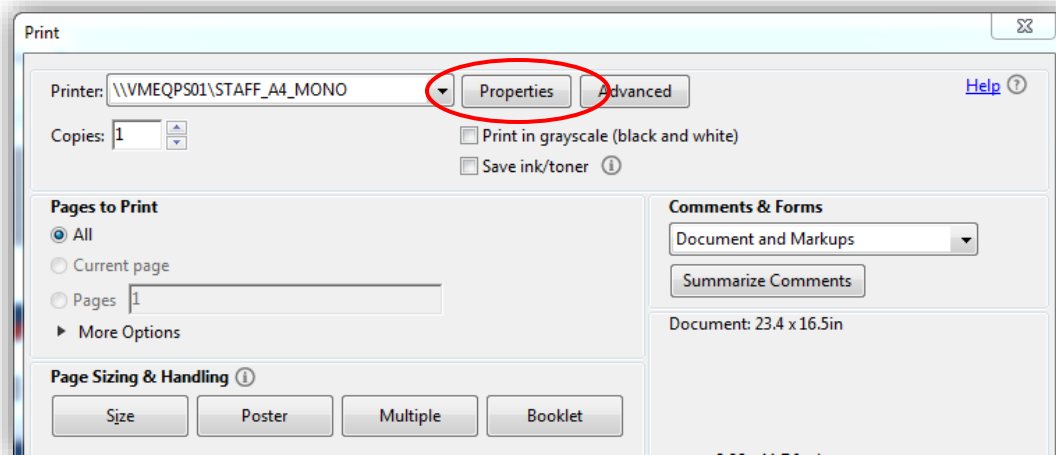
Print

Printer: \\VMEQPS01\STAFF_A4_MONO

Properties

Advanced

Help

Copies: 1

Print in grayscale (black and white)

Save ink/toner

Pages to Print

All

Current page

Pages 1

More Options

Comments & Forms

Document and Markups

Summarize Comments

Document: 23.4 x 16.5in

Page Sizing & Handling

Size

Poster

Multiple

Booklet